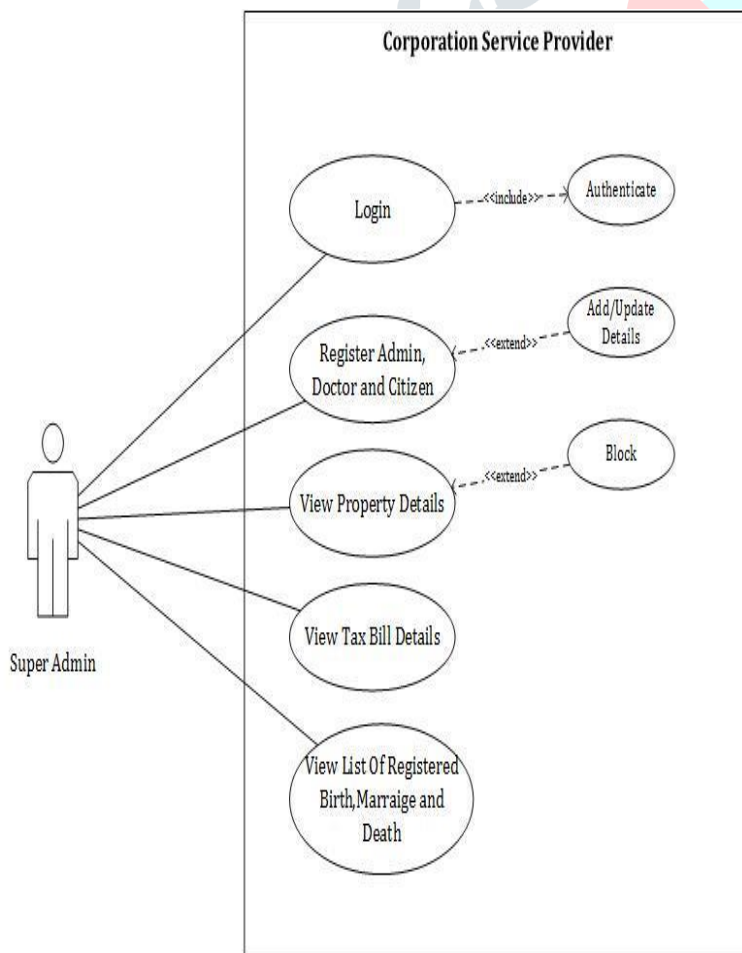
Corporation Service Provider

Login

<<include>>

Authenticate

Register Admin, Doctor and Citizen

<<extend>>

Add/Update Details

View Property Details

<<extend>>

Block

View Tax Bill Details

View List Of Registered Birth,Marraige and Death

Super Admin